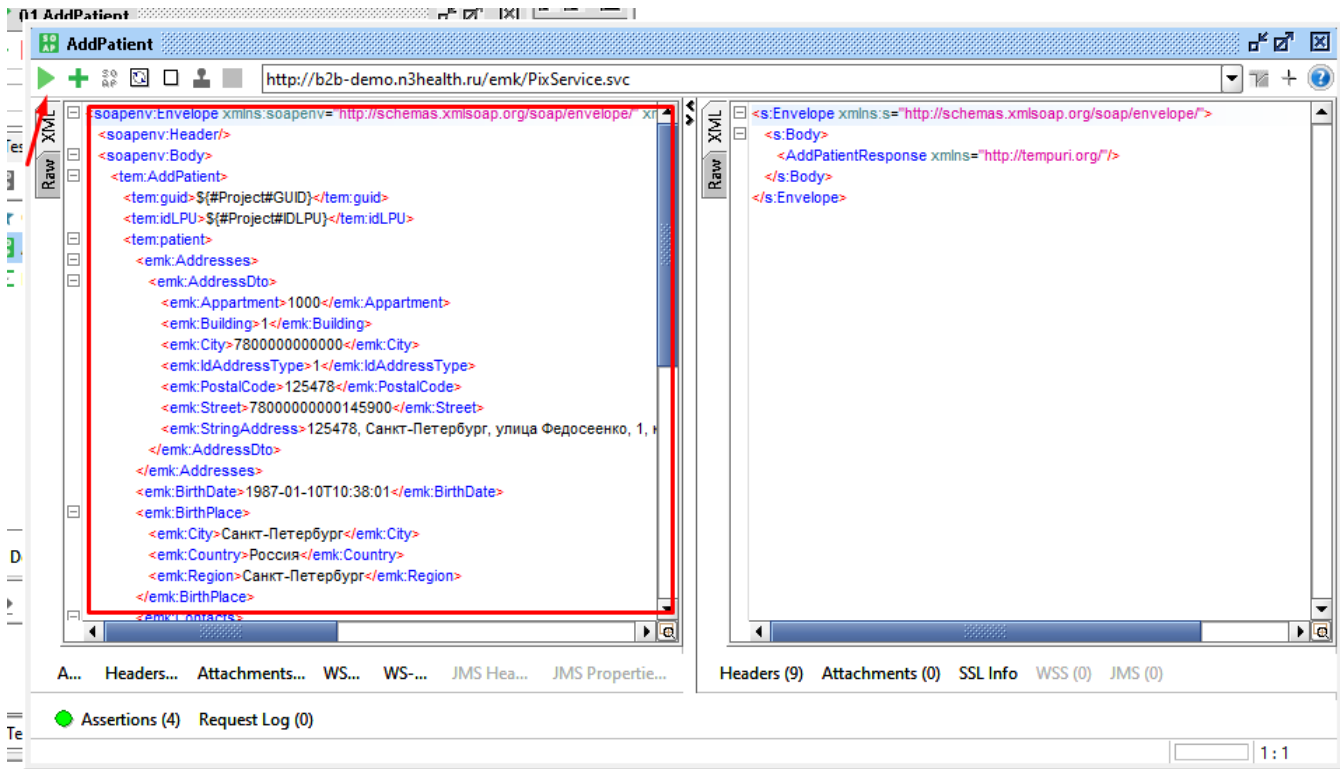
01 AddPatient

AddPatient

http://b2b-demo.n3health.ru/emk/PixService.svc

XML
Raw

<soapenv:Envelope xmlns:soapenv="http://schemas.xmlsoap.org/soap/envelope/" xn
<soapenv:Header/>
<soapenv:Body>
<tem:AddPatient>
<tem:guid>${#Project#GUID}</tem:guid>
<tem:idLPU>${#Project#IDLPU}</tem:idLPU>
<tem:patient>
<emk:Addresses>
<emk:AddressDto>
<emk:Appartment>1000</emk:Appartment>
<emk:Building>1</emk:Building>
<emk:City>7800000000000</emk:City>
<emk:IdAddressType>1</emk:IdAddressType>
<emk:PostalCode>125478</emk:PostalCode>
<emk:Street>78000000000145900</emk:Street>
<emk:StringAddress>125478, Санкт-Петербург, улица Федосеенко, 1, к
</emk:AddressDto>
</emk:Addresses>
<emk:BirthDate>1987-01-10T10:38:01</emk:BirthDate>
<emk:BirthPlace>
<emk:City>Санкт-Петербург</emk:City>
<emk:Country>Россия</emk:Country>
<emk:Region>Санкт-Петербург</emk:Region>
</emk:BirthPlace>
<emk:Contacts>

XML
Raw

<s:Envelope xmlns:s="http://schemas.xmlsoap.org/soap/envelope/">
<s:Body>
<AddPatientResponse xmlns="http://tempuri.org/"/>
</s:Body>
</s:Envelope>

A... Headers... Attachments... WS... WS-... JMS Hea... JMS Propertie...

Headers (9) Attachments (0) SSL Info WSS (0) JMS (0)

Assertions (4) Request Log (0)

1 : 1